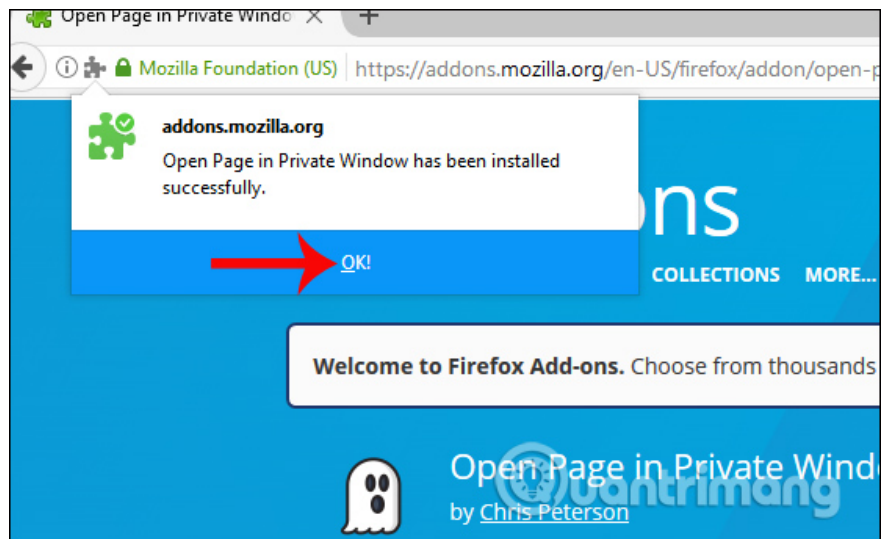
Open Page in Private Windo

Mozilla Foundation (US) https://addons.mozilla.org/en-US/firefox/addon/open-p

addons.mozilla.org

Open Page in Private Window has been installed successfully.

OK!

ons

COLLECTIONS MORE...

Welcome to Firefox Add-ons. Choose from thousands

Open Page in Private Windo

by Chris Peterson

uantrimang